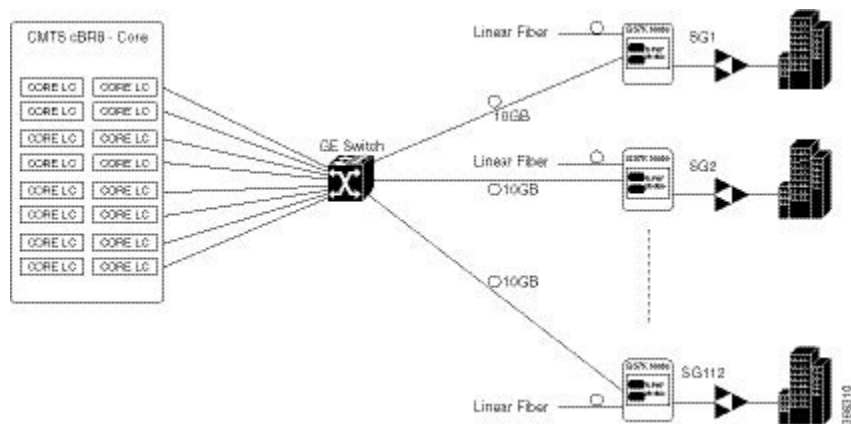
CMTS cBR8 - Core

CORE LC CORE LC
CORE LC CORE LC
CORE LC CORE LC
CORE LC CORE LC
CORE LC CORE LC
CORE LC CORE LC
CORE LC CORE LC
CORE LC CORE LC

GE Switch

Linear Fiber
10GB
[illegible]
SG1

Linear Fiber
10GB
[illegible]
SG2

10GB

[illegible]
SG112
Linear Fiber

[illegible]